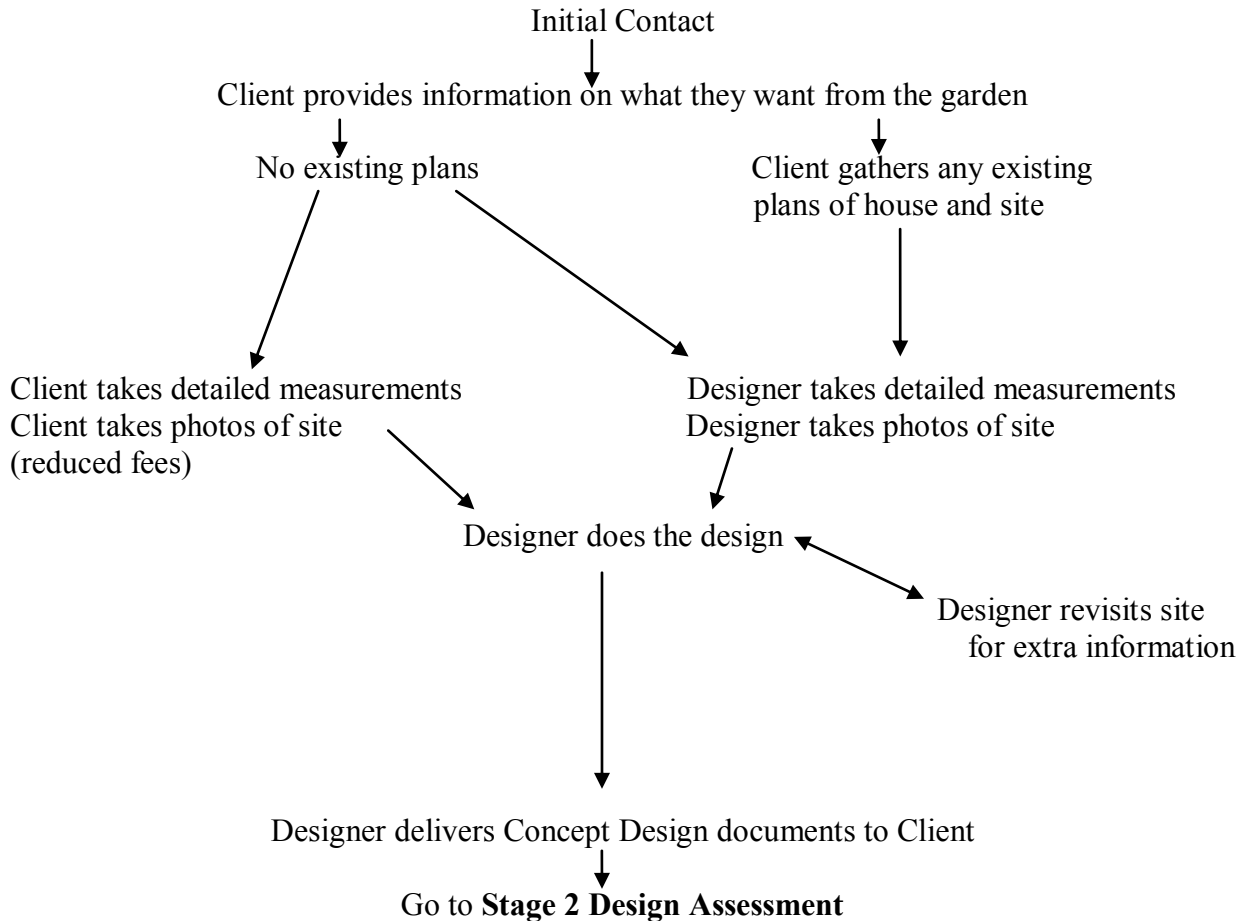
Initial Contact

Client provides information on what they want from the garden

No existing plans

Client gathers any existing plans of house and site

Client takes detailed measurements
Client takes photos of site
(reduced fees)

Designer takes detailed measurements
Designer takes photos of site

Designer does the design

Designer revisits site for extra information

Designer delivers Concept Design documents to Client

Go to **Stage 2 Design Assessment**